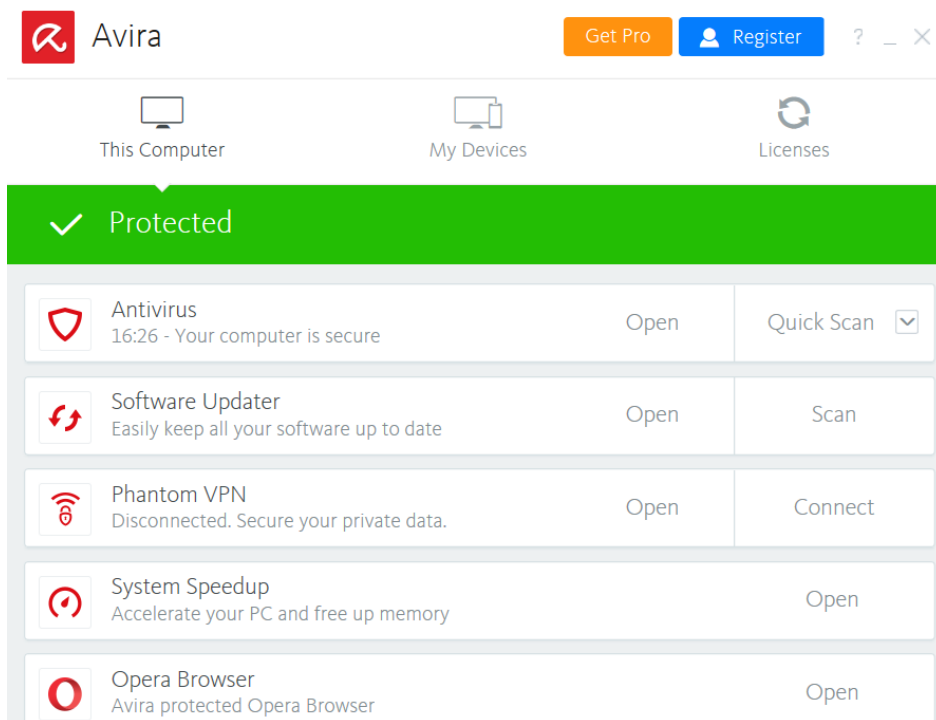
Avira

Get Pro

Register

?

This Computer

My Devices

Licenses

Protected

Antivirus
16:26 - Your computer is secure

Open

Quick Scan

Software Updater
Easily keep all your software up to date

Open

Scan

Phantom VPN
Disconnected. Secure your private data.

Open

Connect

System Speedup
Accelerate your PC and free up memory

Open

Opera Browser
Avira protected Opera Browser

Open